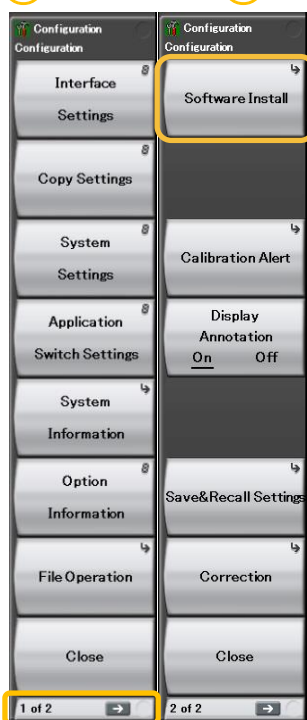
Configuration
Configuration

Interface Settings

Copy Settings

System Settings

Application Switch Settings

System Information

Option Information

File Operation

Close

1 of 2

Configuration
Configuration

Software Install

Calibration Alert

Display Annotation
On Off

Save&Recall Settings

Correction

Close

2 of 2